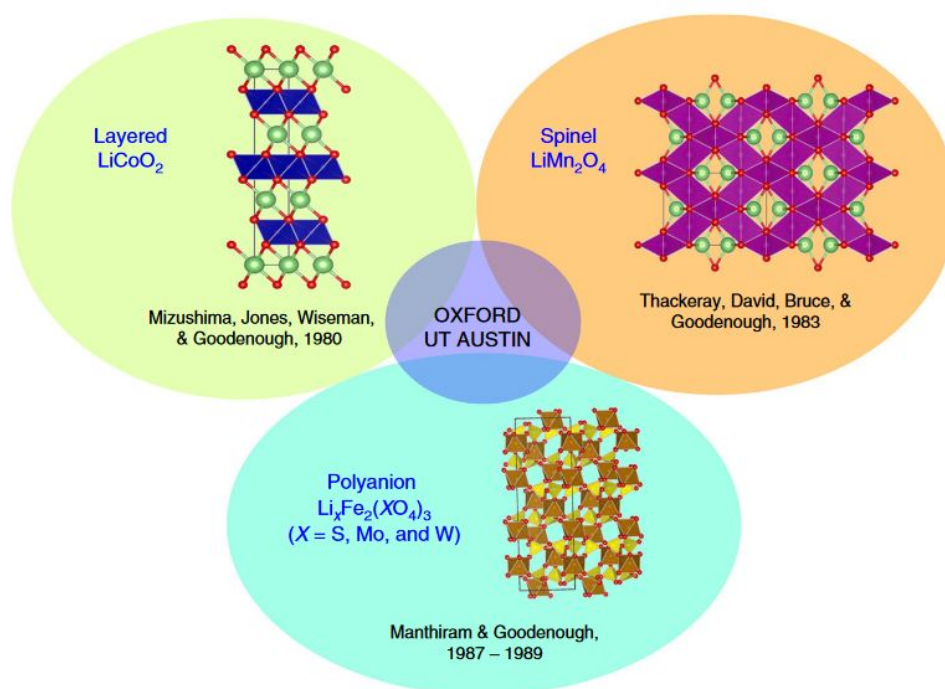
Layered
$LiCoO_2$

Mizushima, Jones, Wiseman, & Goodenough, 1980

Spinel
$LiMn_2O_4$

Thackeray, David, Bruce, & Goodenough, 1983

OXFORD
UT AUSTIN

Polyanion
$Li_xFe_2(XO_4)_3$
($X$ = S, Mo, and W)

Manthiram & Goodenough, 1987 – 1989